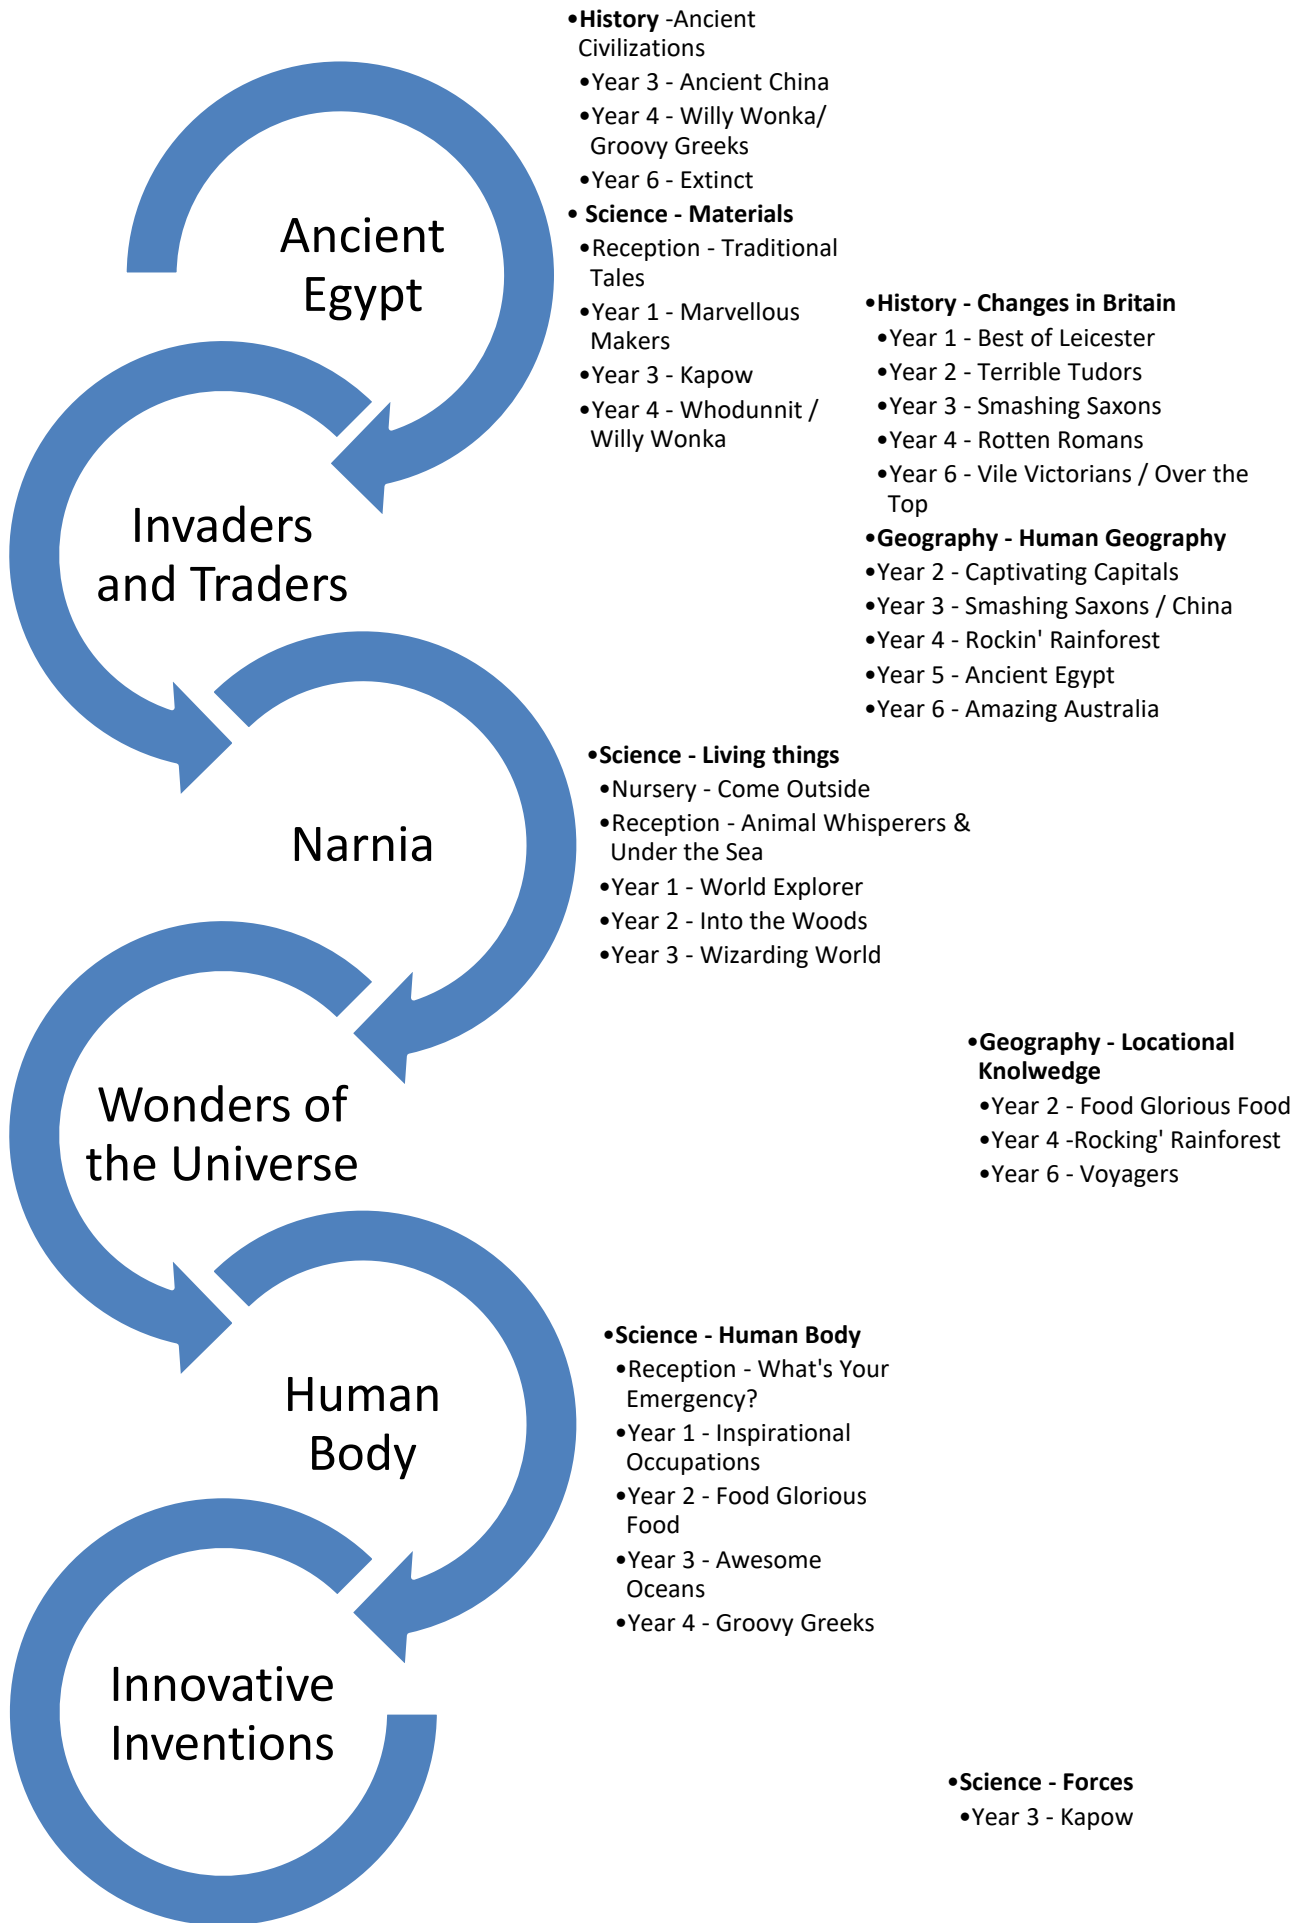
Ancient Egypt

- **History** -Ancient Civilizations
  - Year 3 - Ancient China
  - Year 4 - Willy Wonka/ Groovy Greeks
  - Year 6 - Extinct
- **Science - Materials**
  - Reception - Traditional Tales
  - Year 1 - Marvellous Makers
  - Year 3 - Kapow
  - Year 4 - Whodunnit / Willy Wonka

Invaders and Traders

- **History - Changes in Britain**
  - Year 1 - Best of Leicester
  - Year 2 - Terrible Tudors
  - Year 3 - Smashing Saxons
  - Year 4 - Rotten Romans
  - Year 6 - Vile Victorians / Over the Top
- **Geography - Human Geography**
  - Year 2 - Captivating Capitals
  - Year 3 - Smashing Saxons / China
  - Year 4 - Rockin' Rainforest
  - Year 5 - Ancient Egypt
  - Year 6 - Amazing Australia

Narnia

- **Science - Living things**
  - Nursery - Come Outside
  - Reception - Animal Whisperers & Under the Sea
  - Year 1 - World Explorer
  - Year 2 - Into the Woods
  - Year 3 - Wizarding World

Wonders of the Universe

- **Geography - Locational Knolwedge**
  - Year 2 - Food Glorious Food
  - Year 4 -Rocking' Rainforest
  - Year 6 - Voyagers

Human Body

- **Science - Human Body**
  - Reception - What's Your Emergency?
  - Year 1 - Inspirational Occupations
  - Year 2 - Food Glorious Food
  - Year 3 - Awesome Oceans
  - Year 4 - Groovy Greeks

Innovative Inventions

- **Science - Forces**
  - Year 3 - Kapow